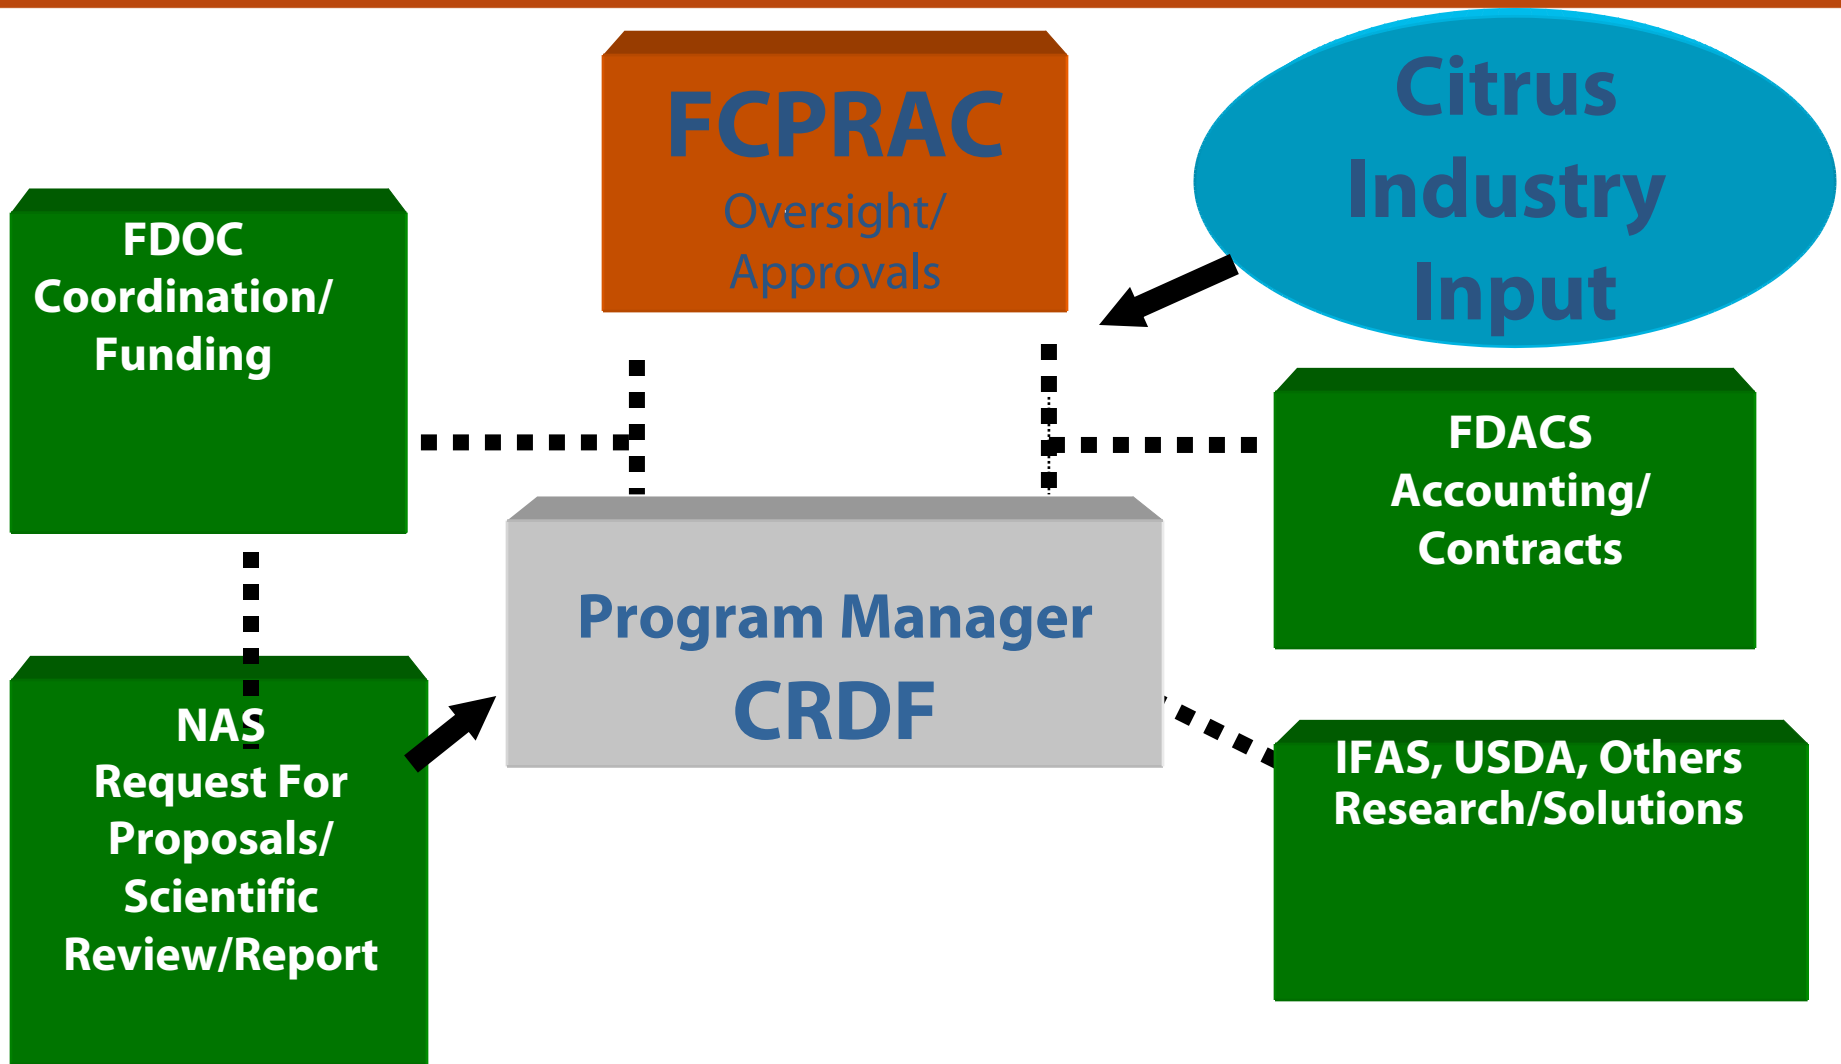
FCPRAC
Oversight/
Approvals

Citrus
Industry
Input

FDOC
Coordination/
Funding

FDACS
Accounting/
Contracts

Program Manager
CRDF

NAS
Request For
Proposals/
Scientific
Review/Report

IFAS, USDA, Others
Research/Solutions